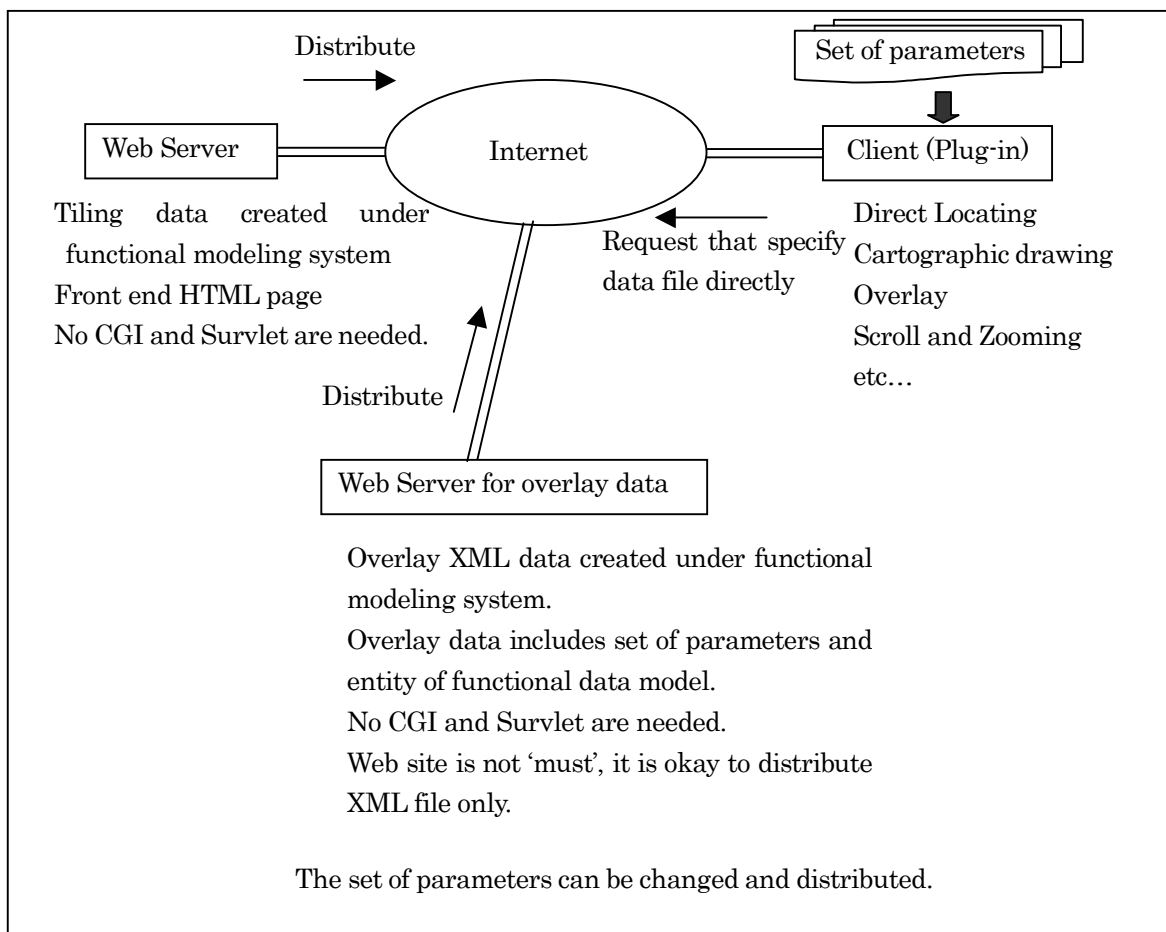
Distribute

Set of parameters

Web Server

Internet

Client (Plug-in)

Tiling data created under functional modeling system
Front end HTML page
No CGI and Survlet are needed.

Request that specify data file directly

Direct Locating
Cartographic drawing
Overlay
Scroll and Zooming
etc…

Distribute

Web Server for overlay data

Overlay XML data created under functional modeling system.
Overlay data includes set of parameters and entity of functional data model.
No CGI and Survlet are needed.
Web site is not 'must', it is okay to distribute XML file only.

The set of parameters can be changed and distributed.